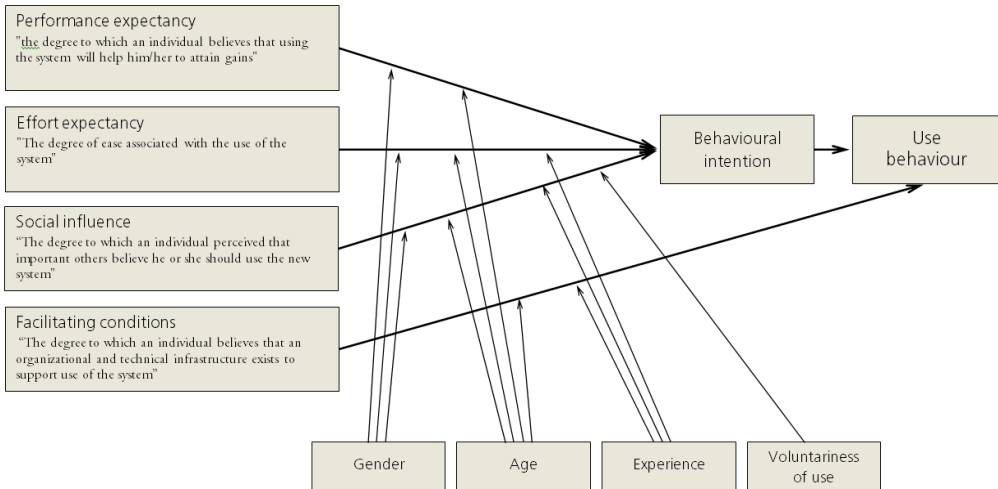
Performance expectancy
"the degree to which an individual believes that using the system will help him/her to attain gains"

Effort expectancy
"The degree of ease associated with the use of the system"

Social influence
"The degree to which an individual perceived that important others believe he or she should use the new system"

Facilitating conditions
"The degree to which an individual believes that an organizational and technical infrastructure exists to support use of the system"

Behavioural intention

Use behaviour

Gender

Age

Experience

Voluntariness of use